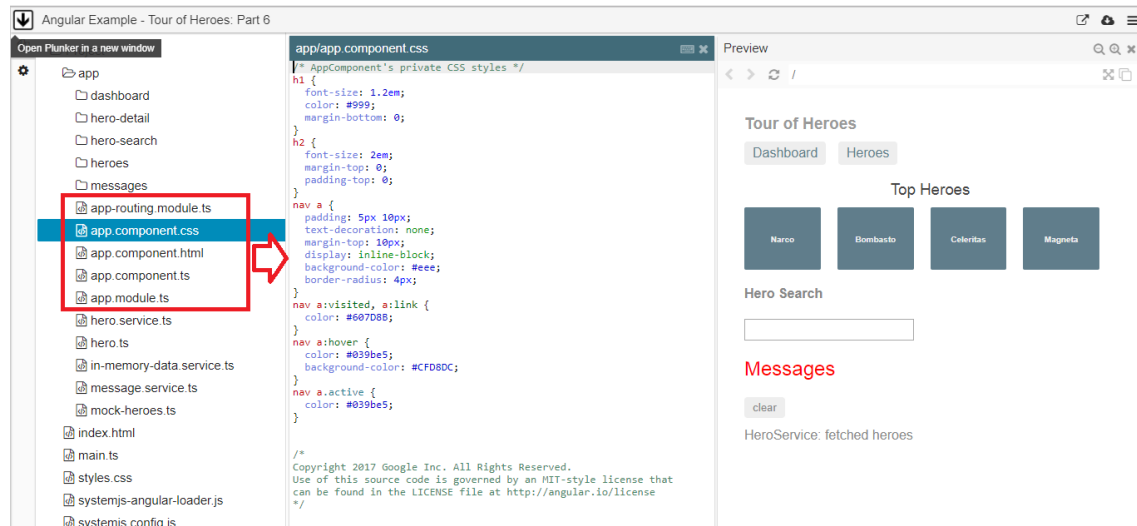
Angular Example - Tour of Heroes: Part 6

Open Plunker in a new window

app
dashboard
hero-detail
hero-search
heroes
messages
app-routing.module.ts
app.component.css
app.component.html
app.component.ts
app.module.ts
hero.service.ts
hero.ts
in-memory-data.service.ts
message.service.ts
mock-heroes.ts
index.html
main.ts
styles.css
systemjs-angular-loader.js
systemjs.config.js

app/app.component.css

/* AppComponent's private CSS styles */
h1 {
  font-size: 1.2em;
  color: #999;
  margin-bottom: 0;
}
h2 {
  font-size: 2em;
  margin-top: 0;
  padding-top: 0;
}
nav a {
  padding: 5px 10px;
  text-decoration: none;
  margin-top: 10px;
  display: inline-block;
  background-color: #eee;
  border-radius: 4px;
}
nav a:visited, a:link {
  color: #607D8B;
}
nav a:hover {
  color: #039be5;
  background-color: #CFD8DC;
}
nav a.active {
  color: #039be5;
}

/*
Copyright 2017 Google Inc. All Rights Reserved.
Use of this source code is governed by an MIT-style license that
can be found in the LICENSE file at http://angular.io/license
*/

Preview

/

Tour of Heroes

Dashboard Heroes

Top Heroes

Narco Bombasto Celeritas Magneta

Hero Search

Messages

clear

HeroService: fetched heroes